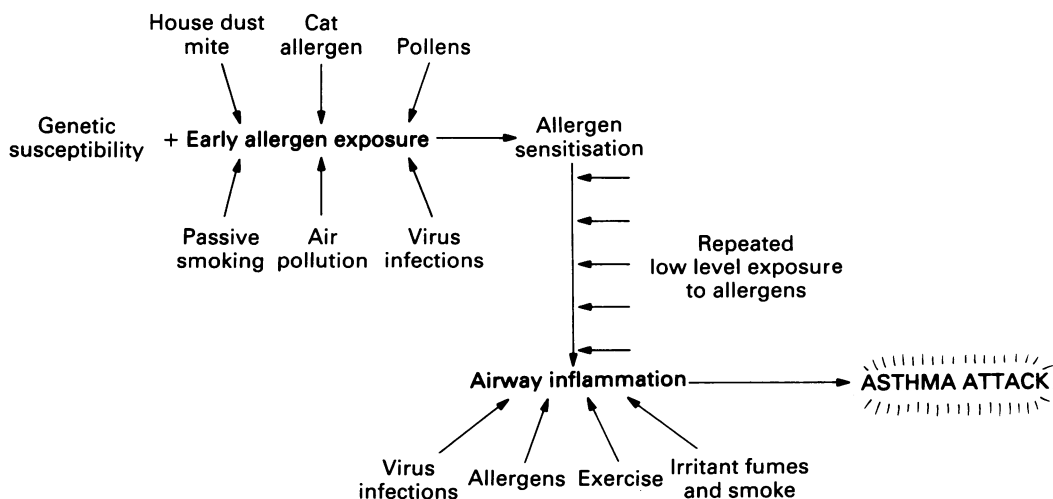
House dust mite

Cat allergen

Pollens

Genetic susceptibility

+ Early allergen exposure

Allergen sensitisation

Passive smoking

Air pollution

Virus infections

Repeated low level exposure to allergens

Airway inflammation

ASTHMA ATTACK

Virus infections

Allergens

Exercise

Irritant fumes and smoke